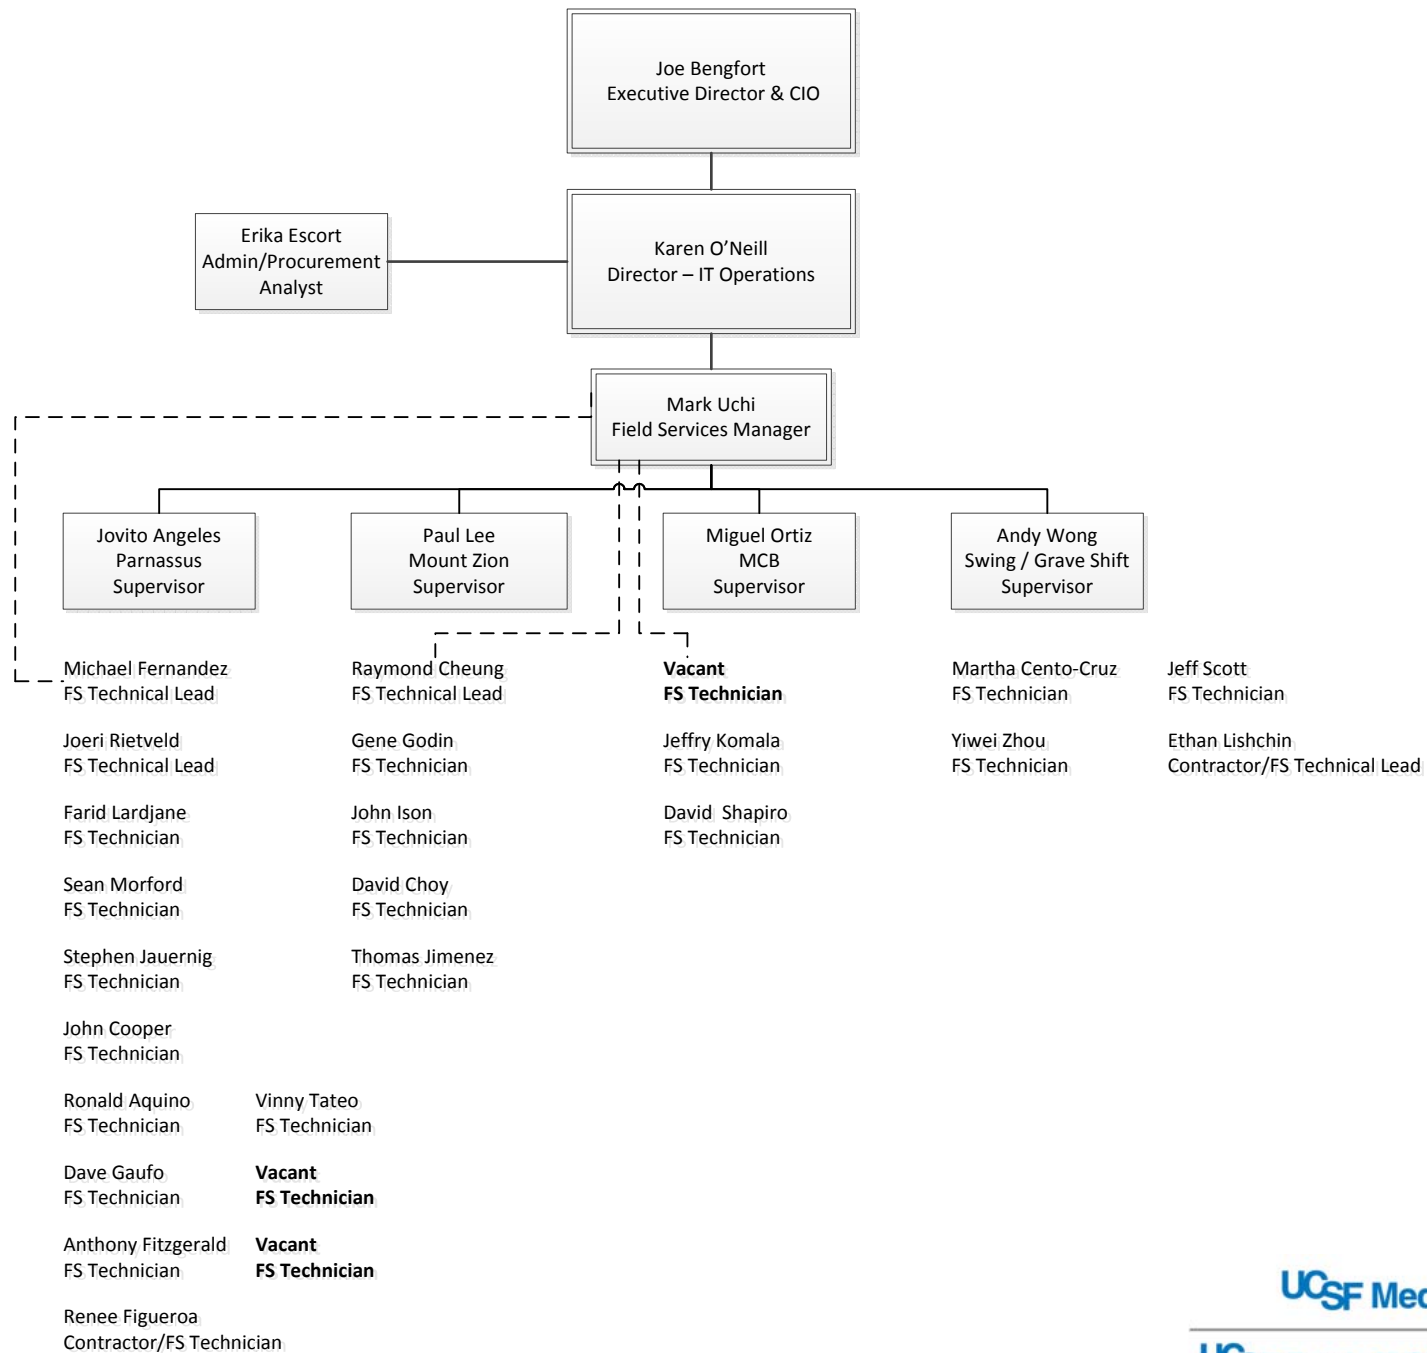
Joe Bengfort
Executive Director & CIO

Erika Escort
Admin/Procurement Analyst

Karen O'Neill
Director – IT Operations

Mark Uchi
Field Services Manager

Jovito Angeles
Parnassus
Supervisor

Paul Lee
Mount Zion
Supervisor

Miguel Ortiz
MCB
Supervisor

Andy Wong
Swing / Grave Shift
Supervisor

Michael Fernandez
FS Technical Lead

Joeri Rietveld
FS Technical Lead

Farid Lardjane
FS Technician

Sean Morford
FS Technician

Stephen Jauernig
FS Technician

John Cooper
FS Technician

Ronald Aquino
FS Technician

Dave Gaufo
FS Technician

Anthony Fitzgerald
FS Technician

Renee Figueroa
Contractor/FS Technician

Vinny Tateo
FS Technician

**Vacant**
**FS Technician**

**Vacant**
**FS Technician**

Raymond Cheung
FS Technical Lead

Gene Godin
FS Technician

John Ison
FS Technician

David Choy
FS Technician

Thomas Jimenez
FS Technician

**Vacant**
**FS Technician**

Jeffry Komala
FS Technician

David Shapiro
FS Technician

Martha Cento-Cruz
FS Technician

Yiwei Zhou
FS Technician

Jeff Scott
FS Technician

Ethan Lishchin
Contractor/FS Technical Lead

UCSF Me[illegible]
UC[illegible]